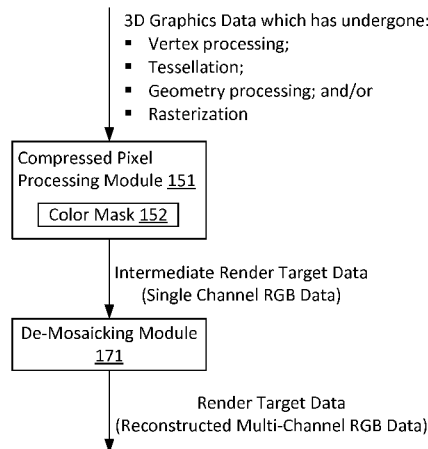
3D Graphics Data which has undergone:
- Vertex processing;
- Tessellation;
- Geometry processing; and/or
- Rasterization

Compressed Pixel Processing Module 151

Color Mask 152

Intermediate Render Target Data (Single Channel RGB Data)

De-Mosaicking Module 171

Render Target Data (Reconstructed Multi-Channel RGB Data)